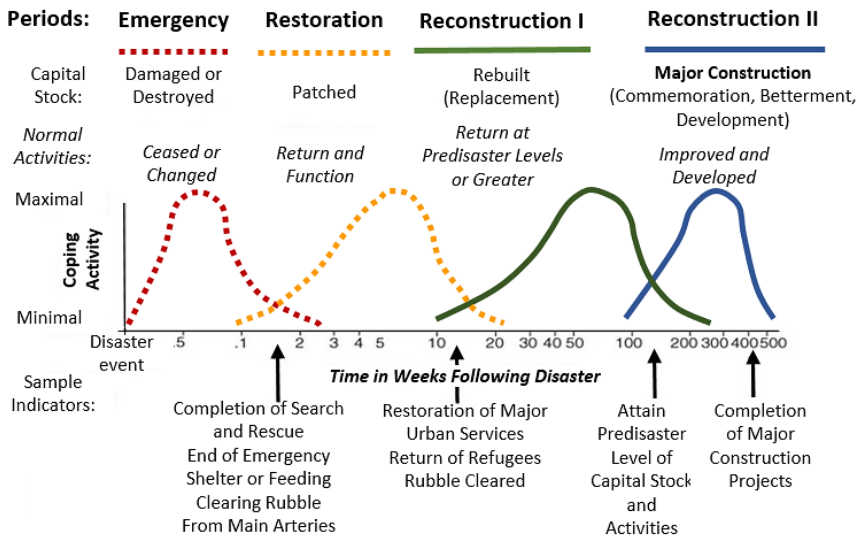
Periods: Emergency Restoration Reconstruction I Reconstruction II

Capital Stock: Damaged or Destroyed | Patched | Rebuilt (Replacement) | Major Construction (Commemoration, Betterment, Development)

Normal Activities: Ceased or Changed | Return and Function | Return at Predisaster Levels or Greater | Improved and Developed

Maximal

Coping Activity

Minimal

Disaster event .5 .1 2 3 4 5 10 20 30 40 50 100 200 300 400 500

Time in Weeks Following Disaster

Sample Indicators:

Completion of Search and Rescue
End of Emergency Shelter or Feeding
Clearing Rubble From Main Arteries

Restoration of Major Urban Services
Return of Refugees
Rubble Cleared

Attain Predisaster Level of Capital Stock and Activities

Completion of Major Construction Projects